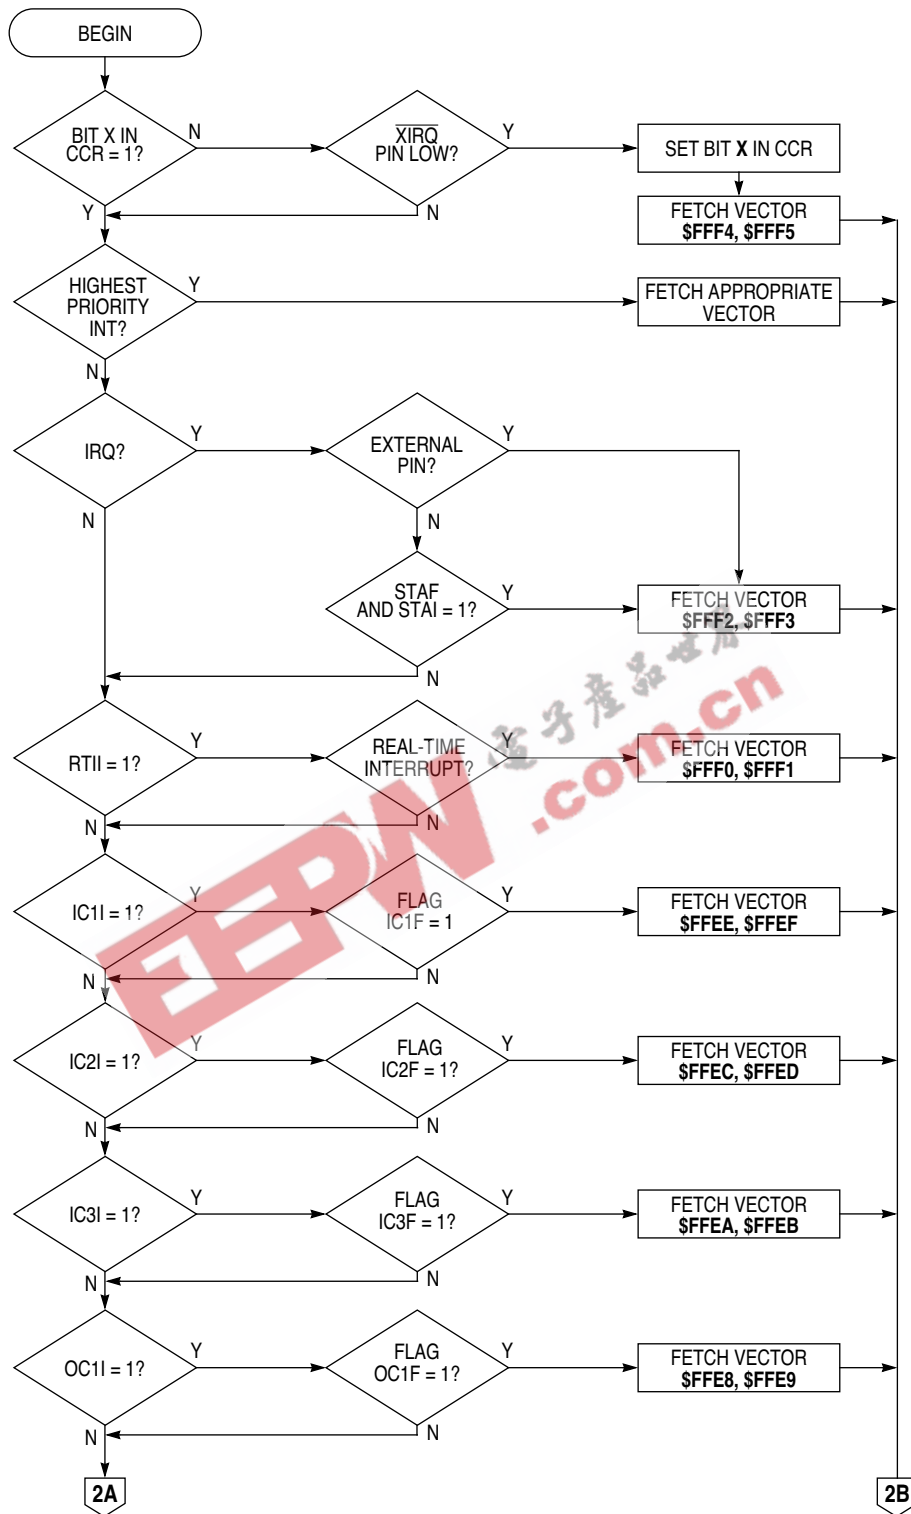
BEGIN

BIT X IN CCR = 1?
N
$\overline{XIRQ}$ PIN LOW?
Y
SET BIT **X** IN CCR
FETCH VECTOR **\$FFF4, \$FFF5**
Y
N

HIGHEST PRIORITY INT?
Y
FETCH APPROPRIATE VECTOR
N

IRQ?
Y
EXTERNAL PIN?
Y
N
N
STAF AND STAI = 1?
Y
FETCH VECTOR **\$FFF2, \$FFF3**
N

RTII = 1?
Y
REAL-TIME INTERRUPT?
Y
FETCH VECTOR **\$FFF0, \$FFF1**
N
N

IC1I = 1?
Y
FLAG IC1F = 1
Y
FETCH VECTOR **\$FFEE, \$FFEF**
N
N

IC2I = 1?
Y
FLAG IC2F = 1?
Y
FETCH VECTOR **\$FFEC, \$FFED**
N
N

IC3I = 1?
Y
FLAG IC3F = 1?
Y
FETCH VECTOR **\$FFEA, \$FFEB**
N
N

OC1I = 1?
Y
FLAG OC1F = 1?
Y
FETCH VECTOR **\$FFE8, \$FFE9**
N
N

2A
2B

EEPW 电子产品世界 .com.cn